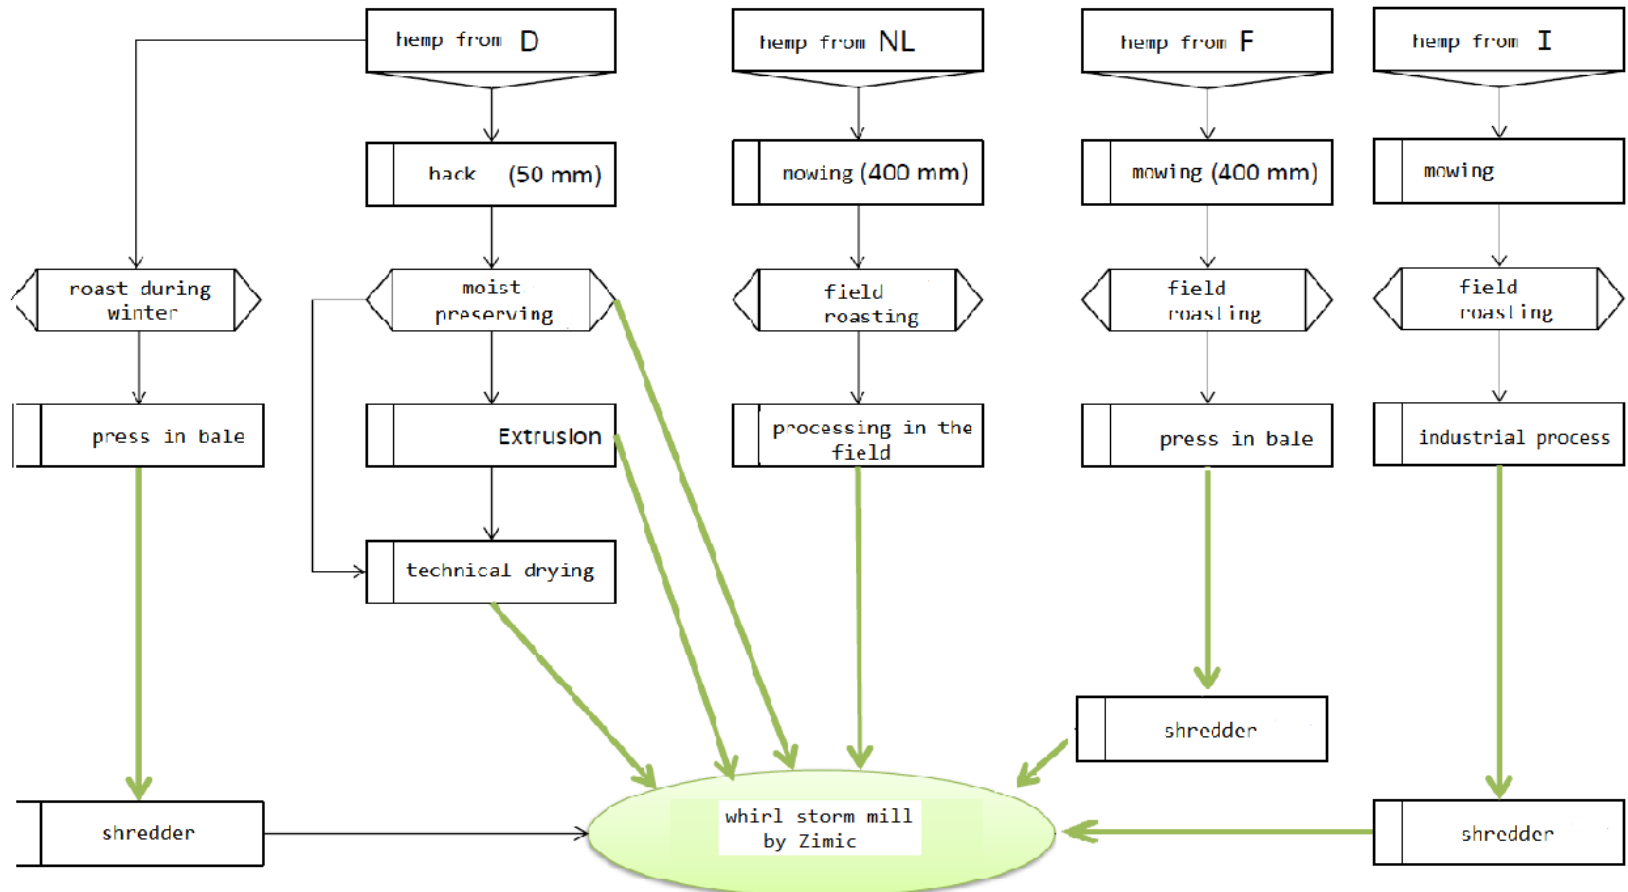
hemp from D

hemp from NL

hemp from F

hemp from I

hack (50 mm)

nowing (400 mm)

mowing (400 mm)

mowing

roast during winter

moist preserving

field roasting

field roasting

field roasting

press in bale

Extrusion

processing in the field

press in bale

industrial process

technical drying

shredder

shredder

whirl storm mill by Zimic

shredder